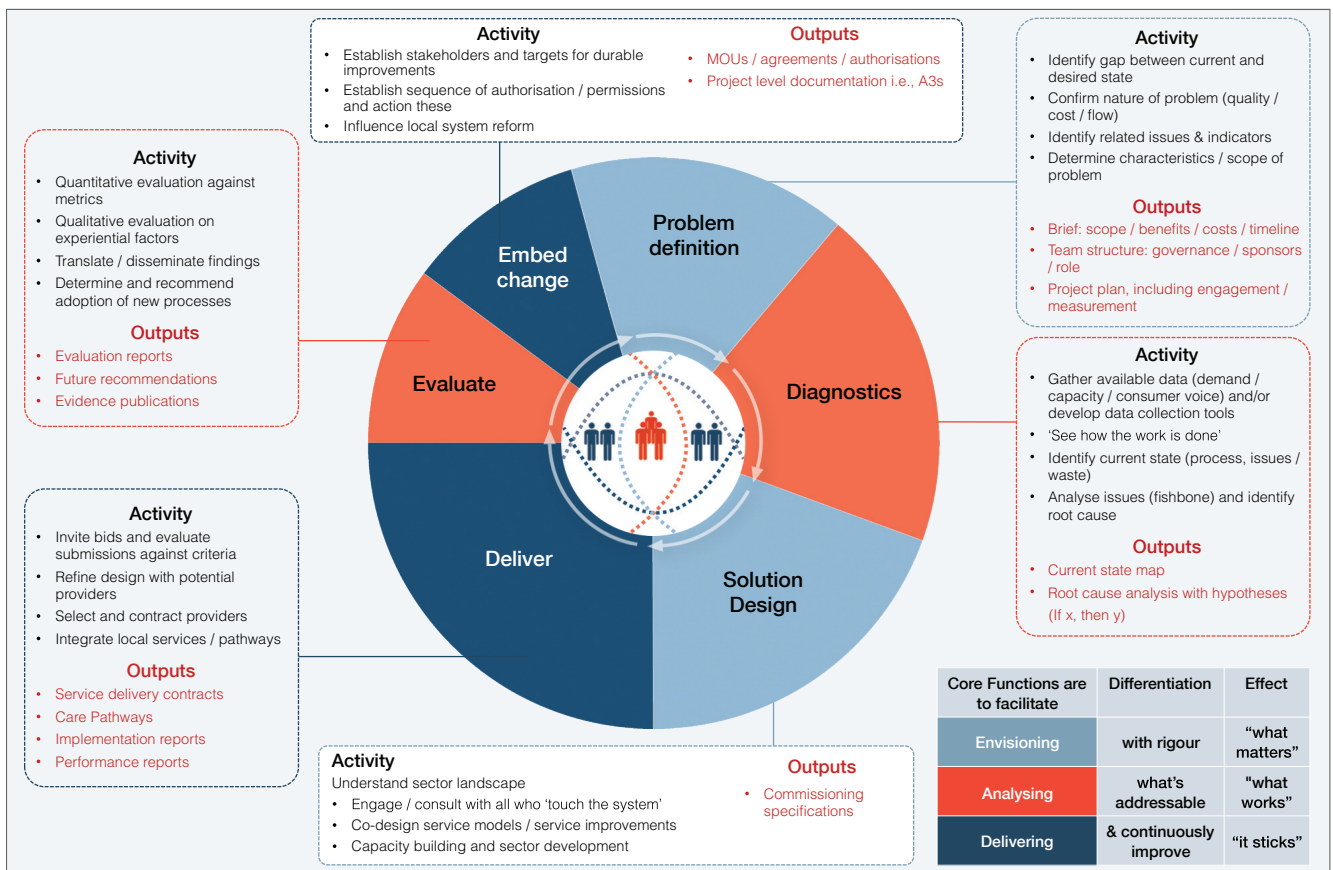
Activity
- Establish stakeholders and targets for durable improvements
- Establish sequence of authorisation / permissions and action these
- Influence local system reform

Outputs
- MOUs / agreements / authorisations
- Project level documentation i.e., A3s

Activity
- Identify gap between current and desired state
- Confirm nature of problem (quality / cost / flow)
- Identify related issues & indicators
- Determine characteristics / scope of problem

Outputs
- Brief: scope / benefits / costs / timeline
- Team structure: governance / sponsors / role
- Project plan, including engagement / measurement

Activity
- Quantitative evaluation against metrics
- Qualitative evaluation on experiential factors
- Translate / disseminate findings
- Determine and recommend adoption of new processes

Outputs
- Evaluation reports
- Future recommendations
- Evidence publications

Embed change

Problem definition

Evaluate

Diagnostics

Deliver

Solution Design

Activity
- Gather available data (demand / capacity / consumer voice) and/or develop data collection tools
- 'See how the work is done'
- Identify current state (process, issues / waste)
- Analyse issues (fishbone) and identify root cause

Outputs
- Current state map
- Root cause analysis with hypotheses (If x, then y)

Activity
- Invite bids and evaluate submissions against criteria
- Refine design with potential providers
- Select and contract providers
- Integrate local services / pathways

Outputs
- Service delivery contracts
- Care Pathways
- Implementation reports
- Performance reports

Activity
Understand sector landscape
- Engage / consult with all who 'touch the system'
- Co-design service models / service improvements
- Capacity building and sector development

Outputs
- Commissioning specifications

| Core Functions are to facilitate | Differentiation | Effect |
|---|---|---|
| Envisioning | with rigour | "what matters" |
| Analysing | what's addressable | "what works" |
| Delivering | & continuously improve | "it sticks" |